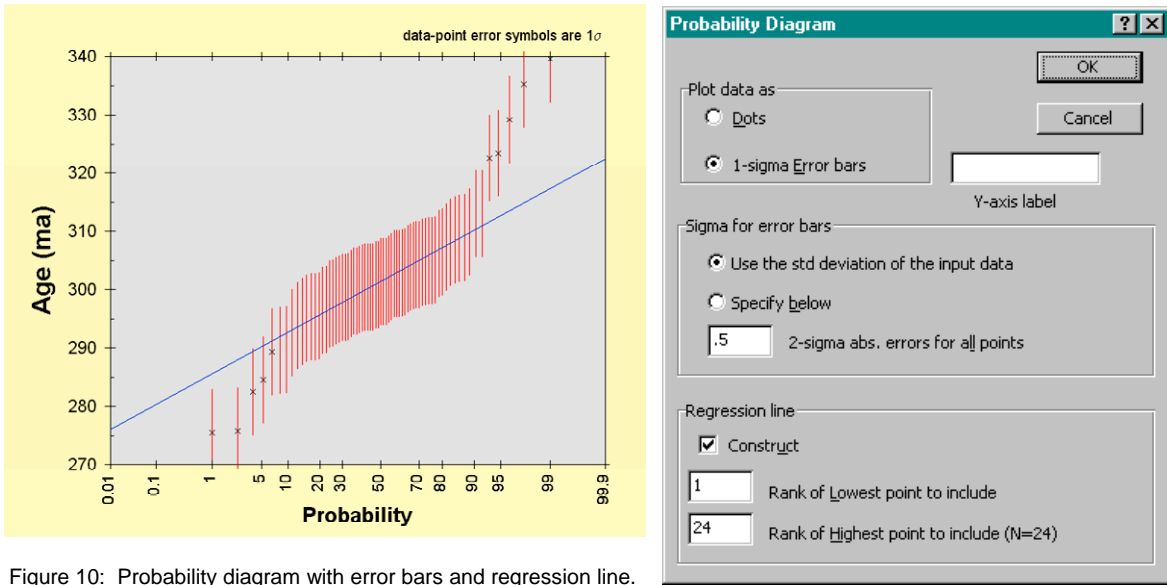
data-point error symbols are 1$\sigma$

340
330
320
310
300
290
280
270

Age (ma)

0.01
0.1
1
5
10
20
30
50
70
80
90
95
99
99.9

Probability

Figure 10: Probability diagram with error bars and regression line.

Probability Diagram

?
X

OK

Cancel

Plot data as

Dots

1-sigma Error bars

Y-axis label

Sigma for error bars

Use the std deviation of the input data

Specify below

.5

2-sigma abs. errors for all points

Regression line

Construct

1

Rank of Lowest point to include

24

Rank of Highest point to include (N=24)